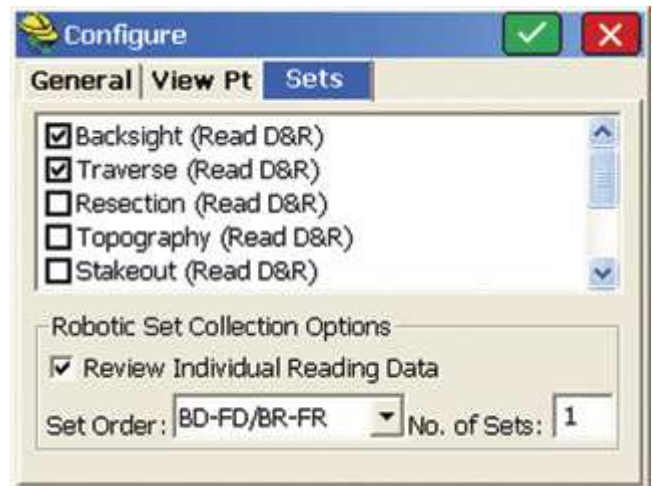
Configure

General | View Pt | Sets

☑ Backsight (Read D&R)
☑ Traverse (Read D&R)
☐ Resection (Read D&R)
☐ Topography (Read D&R)
☐ Stakeout (Read D&R)

Robotic Set Collection Options

☑ Review Individual Reading Data

Set Order: BD-FD/BR-FR No. of Sets: 1